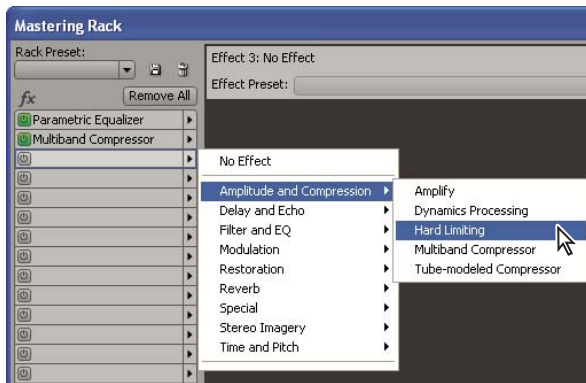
Mastering Rack

Rack Preset:

fx

Remove All

Parametric Equalizer

Multiband Compressor

Effect 3: No Effect

Effect Preset:

No Effect

Amplitude and Compression

Delay and Echo

Filter and EQ

Modulation

Restoration

Reverb

Special

Stereo Imagery

Time and Pitch

Amplify

Dynamics Processing

Hard Limiting

Multiband Compressor

Tube-modeled Compressor